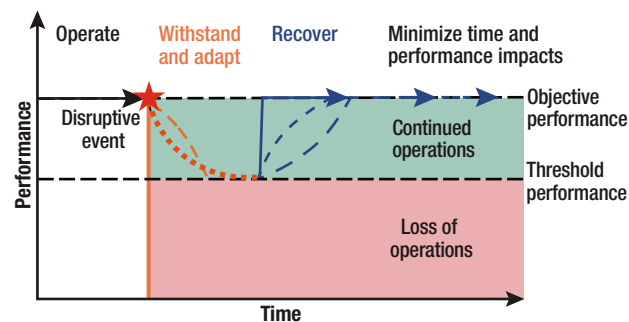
Operate

Withstand and adapt

Recover

Minimize time and performance impacts

Performance

Disruptive event

Objective performance

Continued operations

Threshold performance

Loss of operations

Time